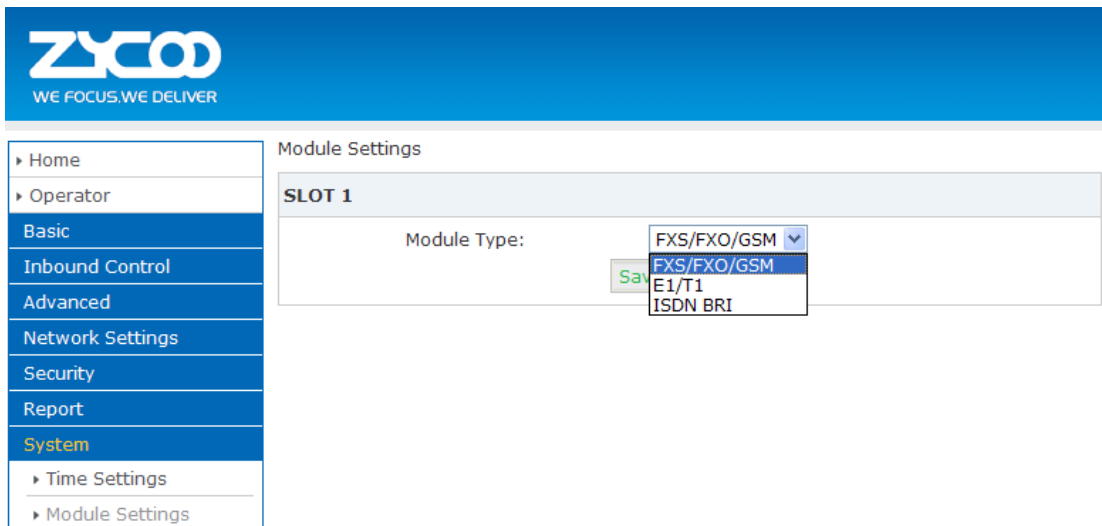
ZYCOO
WE FOCUS.WE DELIVER

Home
Operator
Basic
Inbound Control
Advanced
Network Settings
Security
Report
System
Time Settings
Module Settings

Module Settings

SLOT 1

Module Type: FXS/FXO/GSM

FXS/FXO/GSM
E1/T1
ISDN BRI

Sav